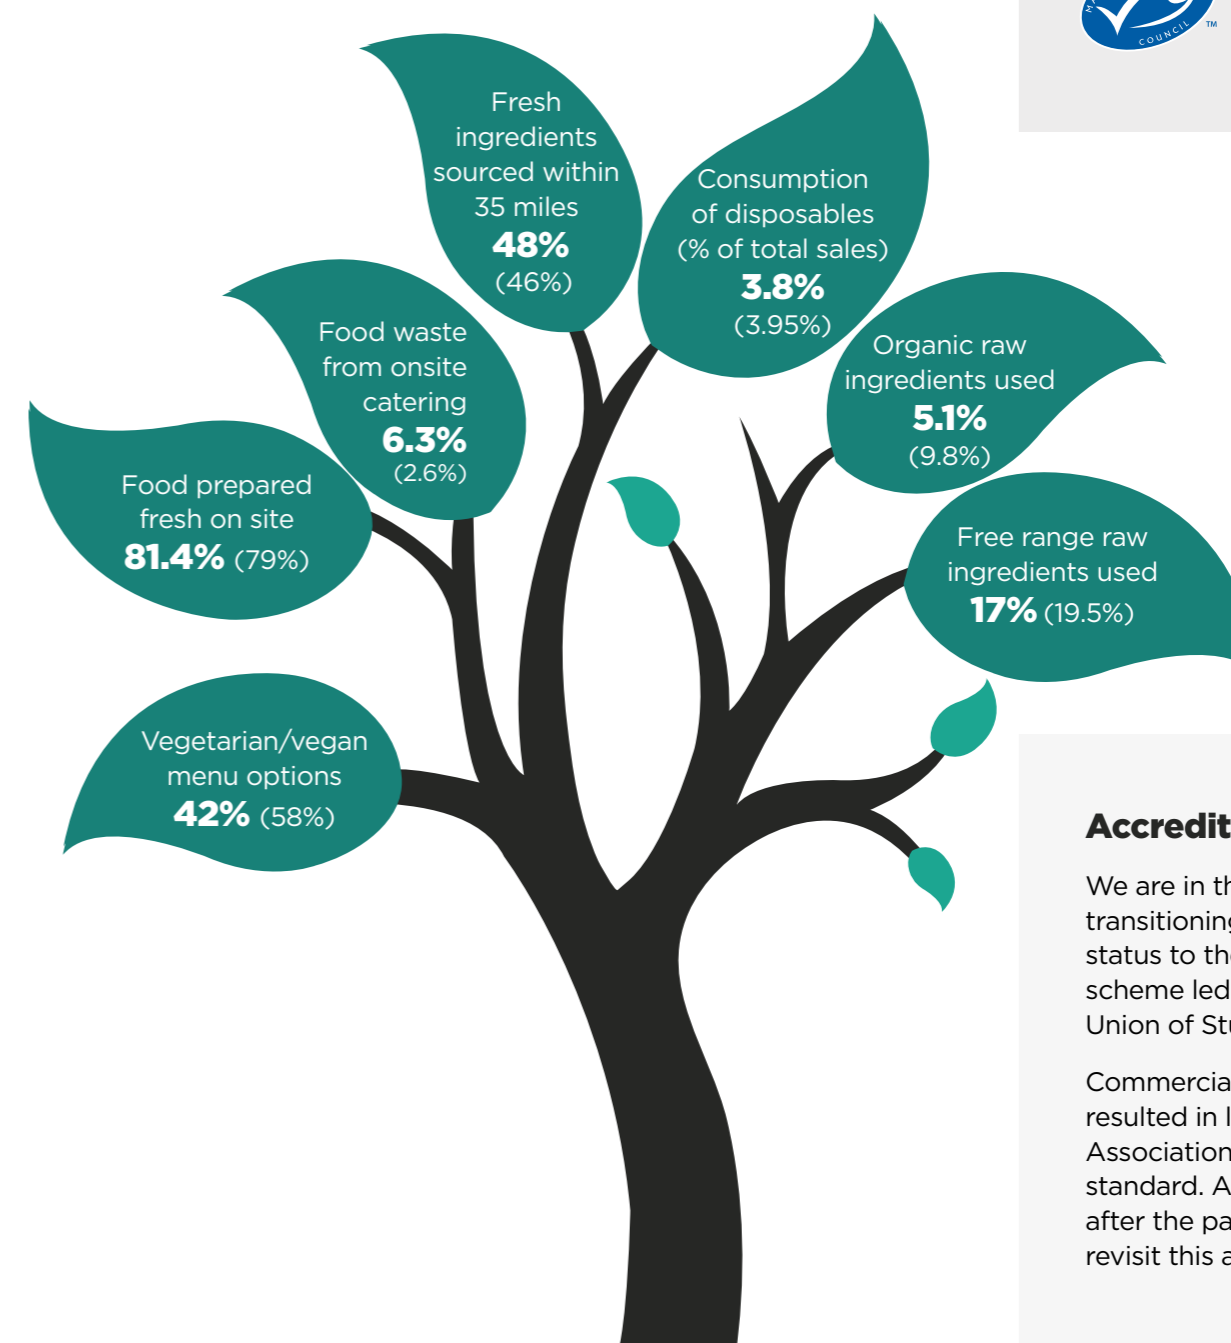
COUNCIL ™

Fresh ingredients sourced within 35 miles
48%
(46%)

Consumption of disposables (% of total sales)
3.8%
(3.95%)

Food waste from onsite catering
6.3%
(2.6%)

Organic raw ingredients used
5.1%
(9.8%)

Food prepared fresh on site
81.4% (79%)

Free range raw ingredients used
17% (19.5%)

Vegetarian/vegan menu options
42% (58%)

Accredit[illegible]

We are in th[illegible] transitioning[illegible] status to th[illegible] scheme led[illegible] Union of St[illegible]

Commercia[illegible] resulted in l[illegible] Association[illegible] standard. A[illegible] after the pa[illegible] revisit this a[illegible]